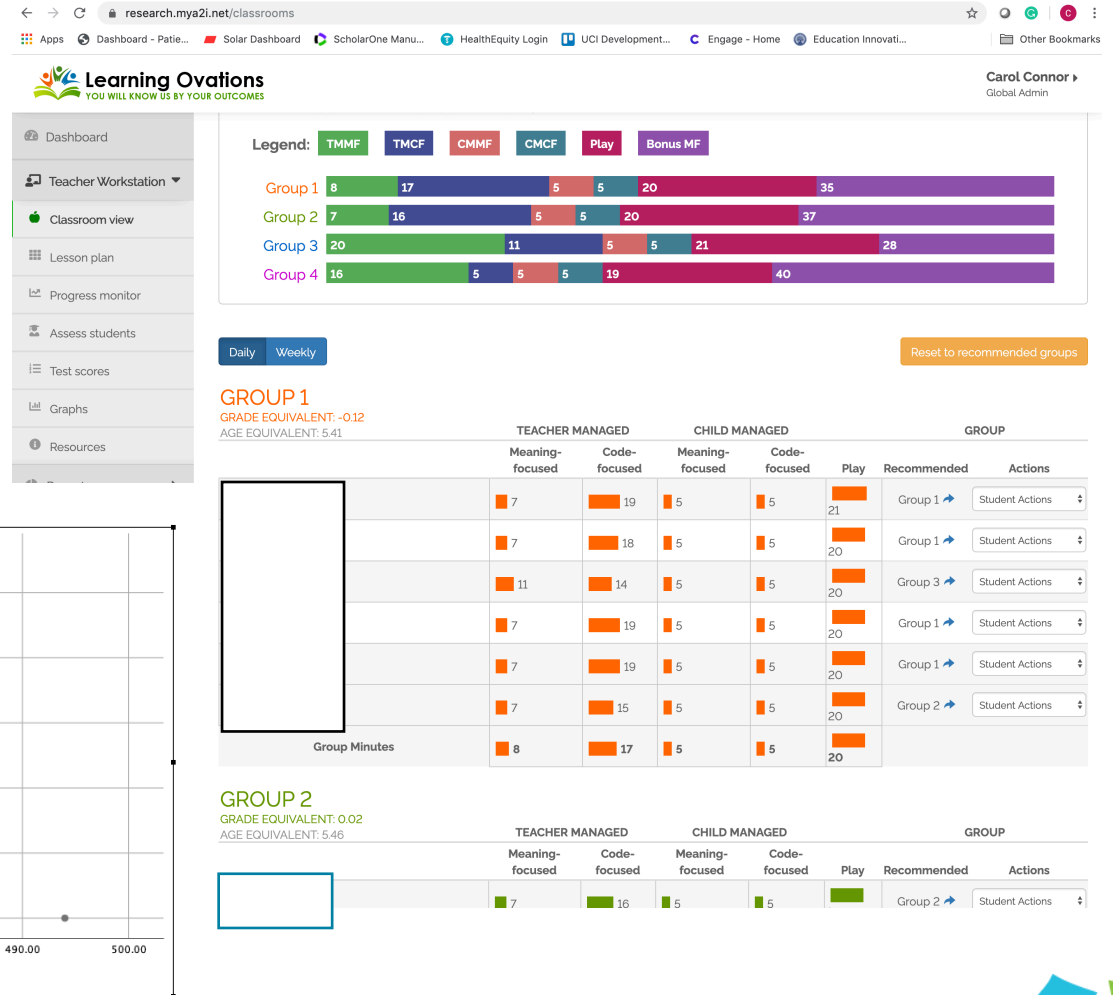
research.mya2i.net/classrooms

Apps Dashboard - Patie... Solar Dashboard ScholarOne Manu... HealthEquity Login UCI Development... Engage - Home Education Innovati... Other Bookmarks

Learning Ovations
YOU WILL KNOW US BY YOUR OUTCOMES

Carol Connor
Global Admin

Dashboard
Teacher Workstation
Classroom view
Lesson plan
Progress monitor
Assess students
Test scores
Graphs
Resources

Legend: TMMF TMCF CMMF CMCF Play Bonus MF

Group 1 8 17 5 5 20 35
Group 2 7 16 5 5 20 37
Group 3 20 11 5 5 21 28
Group 4 16 5 5 5 19 40

Daily Weekly

Reset to recommended groups

GROUP 1
GRADE EQUIVALENT: -0.12
AGE EQUIVALENT: 5.41

| | TEACHER MANAGED Meaning-focused | Code-focused | CHILD MANAGED Meaning-focused | Code-focused | Play | GROUP Recommended | Actions |
|---|---|---|---|---|---|---|---|
| | 7 | 19 | 5 | 5 | 21 | Group 1 | Student Actions |
| | 7 | 18 | 5 | 5 | 20 | Group 1 | Student Actions |
| | 11 | 14 | 5 | 5 | 20 | Group 3 | Student Actions |
| | 7 | 19 | 5 | 5 | 20 | Group 1 | Student Actions |
| | 7 | 19 | 5 | 5 | 20 | Group 1 | Student Actions |
| | 7 | 15 | 5 | 5 | 20 | Group 2 | Student Actions |
| Group Minutes | 8 | 17 | 5 | 5 | 20 | | |

GROUP 2
GRADE EQUIVALENT: 0.02
AGE EQUIVALENT: 5.46

| | TEACHER MANAGED Meaning-focused | Code-focused | CHILD MANAGED Meaning-focused | Code-focused | Play | GROUP Recommended | Actions |
|---|---|---|---|---|---|---|---|
| | 7 | 16 | 5 | 5 | | Group 2 | Student Actions |

490.00 500.00